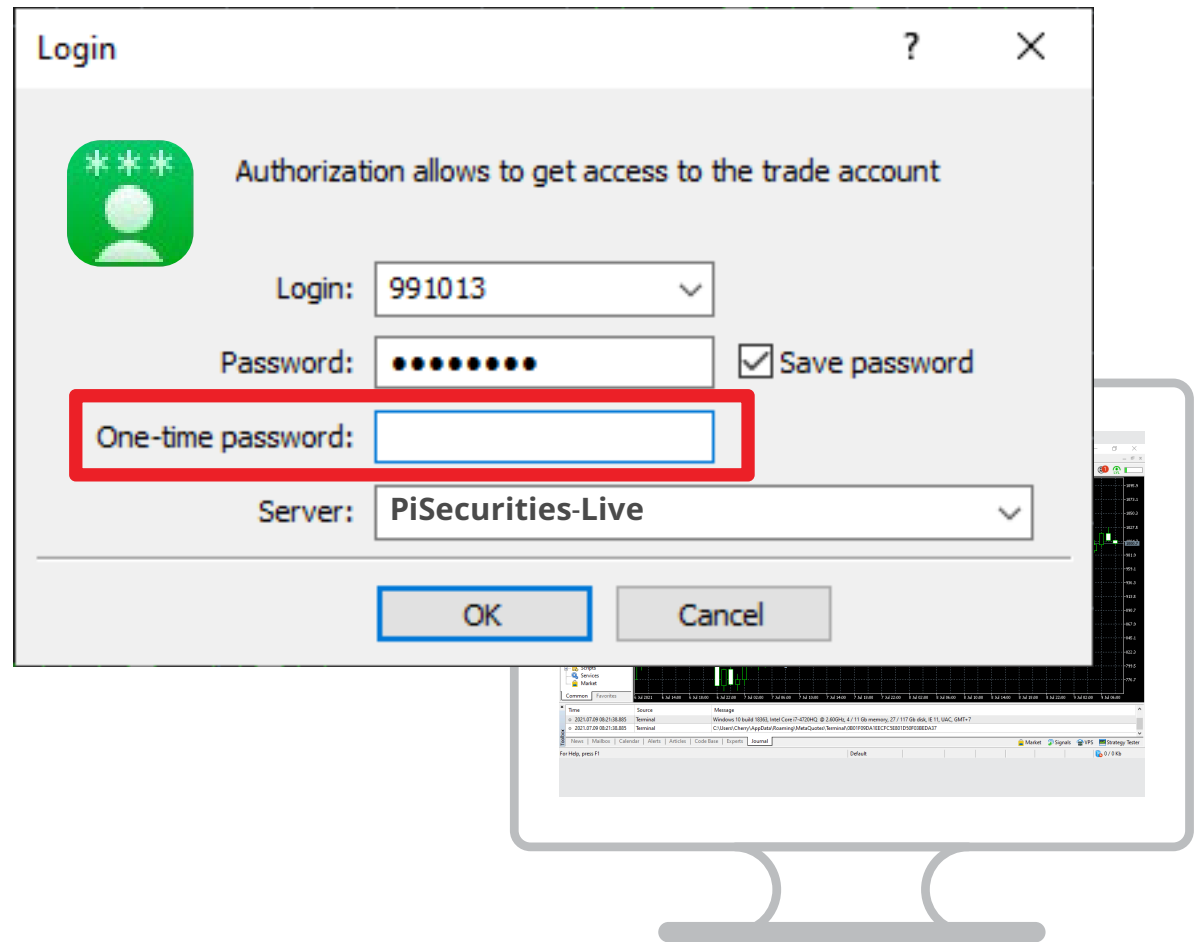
Login ? ✕

Authorization allows to get access to the trade account

Login: 991013

Password: ●●●●●●●● Save password

One-time password:

Server: PiSecurities-Live

OK Cancel

Scripts
Services
Market
Common Favorites

| Time | Source | Message |
|---|---|---|
| 2021.07.09 00:21:38.885 | Terminal | Windows 10 build 18363, Intel Core i7-4720HQ @ 2.60GHz, 4 / 11 Gb memory, 27 / 117 Gb disk, IE 11, UAC, GMT+7 |
| 2021.07.09 00:21:38.885 | Terminal | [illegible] |

News Mailbox Calendar Alerts Articles Code Base Experts Journal
Market Signals VPS Strategy Tester

For Help, press F1 Default 0 / 0 Kb